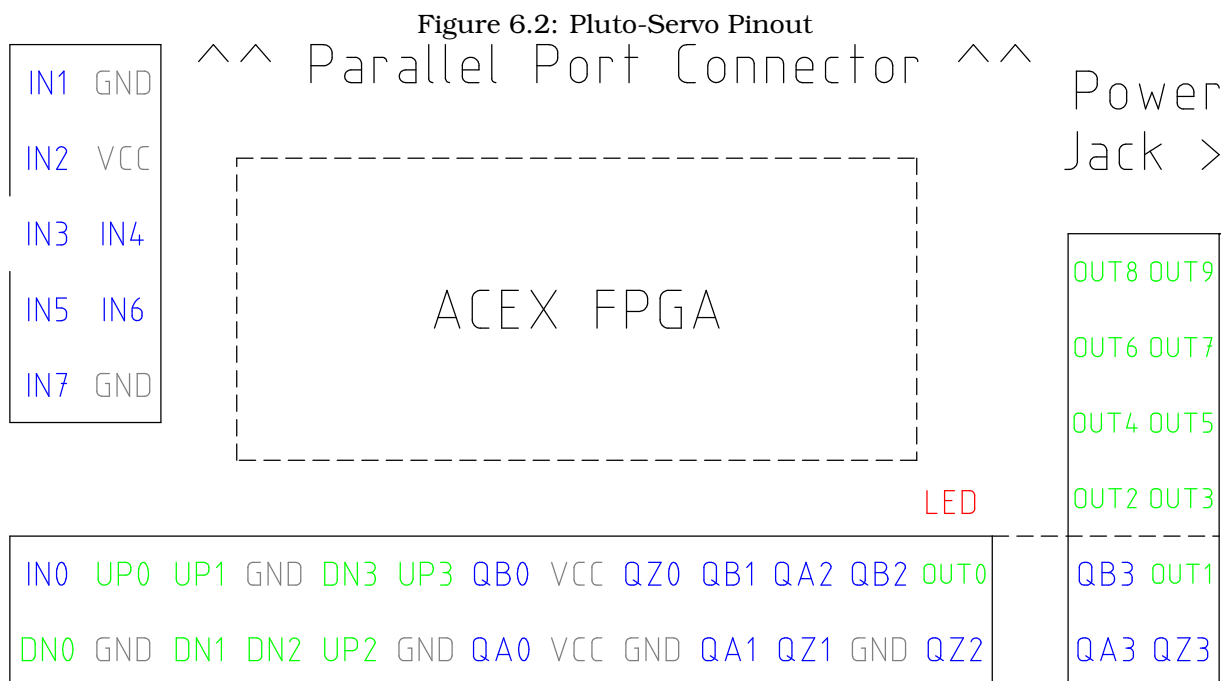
Figure 6.2: Pluto-Servo Pinout

^^ Parallel Port Connector ^^

Power Jack >

IN1 GND
IN2 VCC
IN3 IN4
IN5 IN6
IN7 GND

ACEX FPGA

OUT8 OUT9
OUT6 OUT7
OUT4 OUT5
OUT2 OUT3

LED

IN0 UP0 UP1 GND DN3 UP3 QB0 VCC QZ0 QB1 QA2 QB2 OUT0

DN0 GND DN1 DN2 UP2 GND QA0 VCC GND QA1 QZ1 GND QZ2

QB3 OUT1
QA3 QZ3